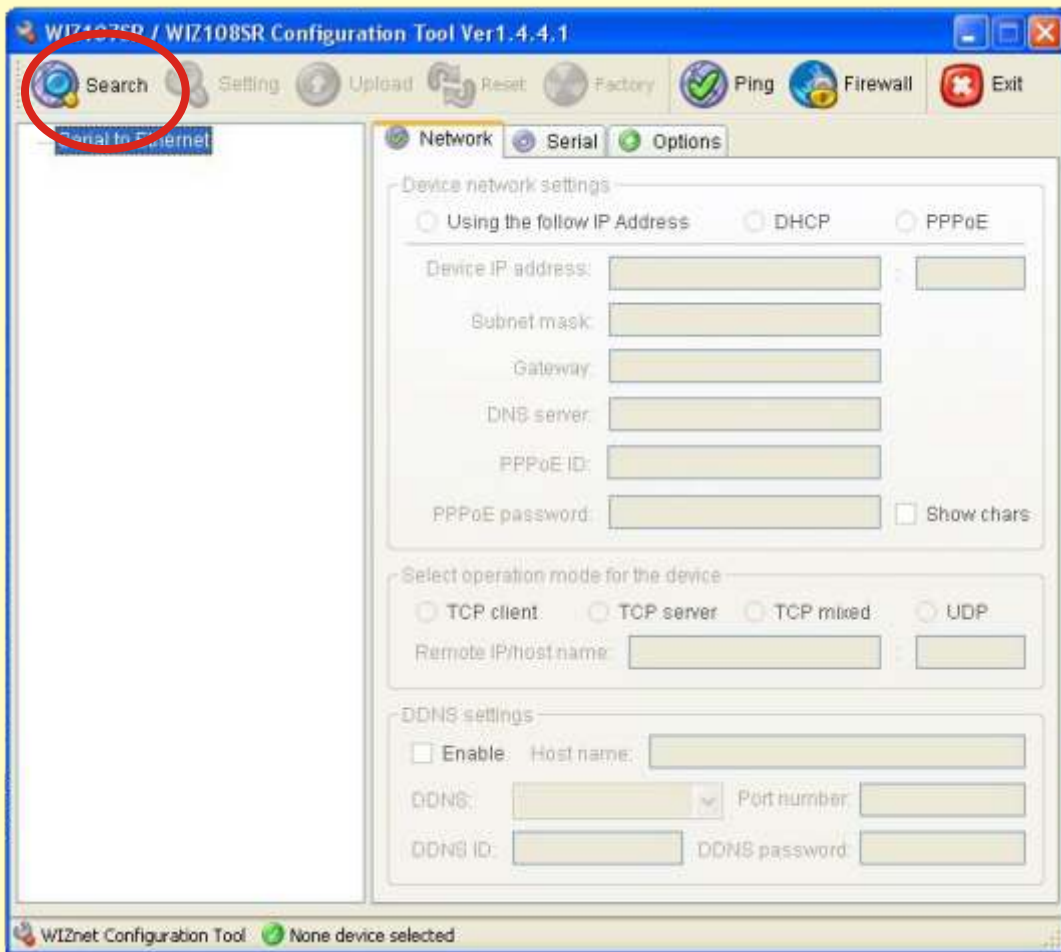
WIZ107SR / WIZ108SR Configuration Tool Ver1.4.4.1

Search Setting Upload Reset Factory Ping Firewall Exit

Serial to Ethernet

Network Serial Options

Device network settings

Using the follow IP Address DHCP PPPoE

Device IP address: :

Subnet mask:

Gateway:

DNS server:

PPPoE ID:

PPPoE password: Show chars

Select operation mode for the device

TCP client TCP server TCP mixed UDP

Remote IP/host name: :

DDNS settings

Enable Host name:

DDNS: Port number:

DDNS ID: DDNS password:

WIZnet Configuration Tool None device selected